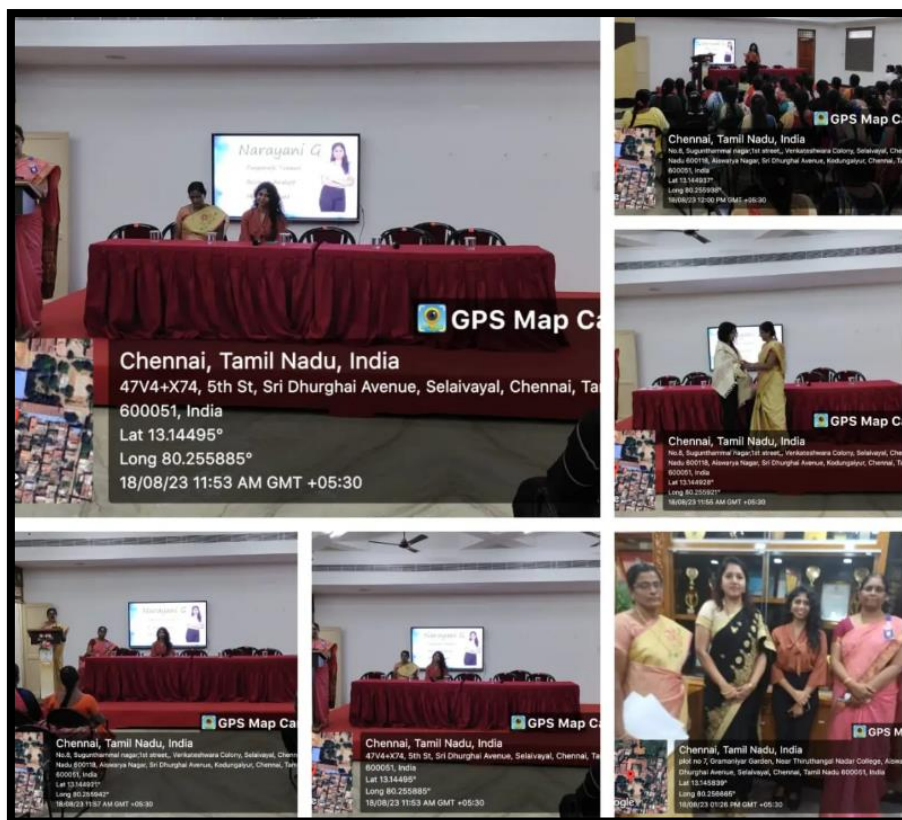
Narayani G

GPS Map Ca

Chennai, Tamil Nadu, India
47V4+X74, 5th St, Sri Dhurghai Avenue, Selaivayal, Chennai, Ta
600051, India
Lat 13.14495°
Long 80.255885°
18/08/23 11:53 AM GMT +05:30

GPS Map Cam

Chennai, Tamil Nadu, India
No.6, Sugunthammal nagar,1st street,, Venkateshwara Colony, Selaivayal, Che
Nadu 600118, Aiswarya Nagar, Sri Dhurghai Avenue, Kodungaiyur, Chennai, Ta
600051, India
Lat 13.144937°
Long 80.255936°
18/08/23 12:00 PM GMT +05:30

GPS Map Ca

Chennai, Tamil Nadu, India
No.6, Sugunthammal nagar,1st street,, Venkateshwara Colony, Selaivayal, Che
Nadu 600118, Aiswarya Nagar, Sri Dhurghai Avenue, Kodungaiyur, Chennai, Ta
600051, India
Lat 13.144928°
Long 80.255921°
18/08/23 11:55 AM GMT +05:30

Narayani G

GPS Map Ca

Chennai, Tamil Nadu, India
No.6, Sugunthammal nagar,1st street,, Venkateshwara Colony, Selaivayal, Chenn
Nadu 600118, Aiswarya Nagar, Sri Dhurghai Avenue, Kodungaiyur, Chennai, Tam
600051, India
Lat 13.144921°
Long 80.255942°
18/08/23 11:57 AM GMT +05:30

Narayani G

GPS Map Ca

Chennai, Tamil Nadu, India
47V4+X74, 5th St, Sri Dhurghai Avenue, Selaivayal, Chennai, Ta
600051, India
Lat 13.14495°
Long 80.255885°
18/08/23 11:53 AM GMT +05:30

GPS M

Chennai, Tamil Nadu, India
plot no 7, Gramaniyar Garden, Near Thiruthangal Nadar College, Aiswa
Dhurghai Avenue, Selaivayal, Chennai, Tamil Nadu 600051, India
Lat 13.145839°
Long 80.256865°
18/08/23 01:26 PM GMT +05:30